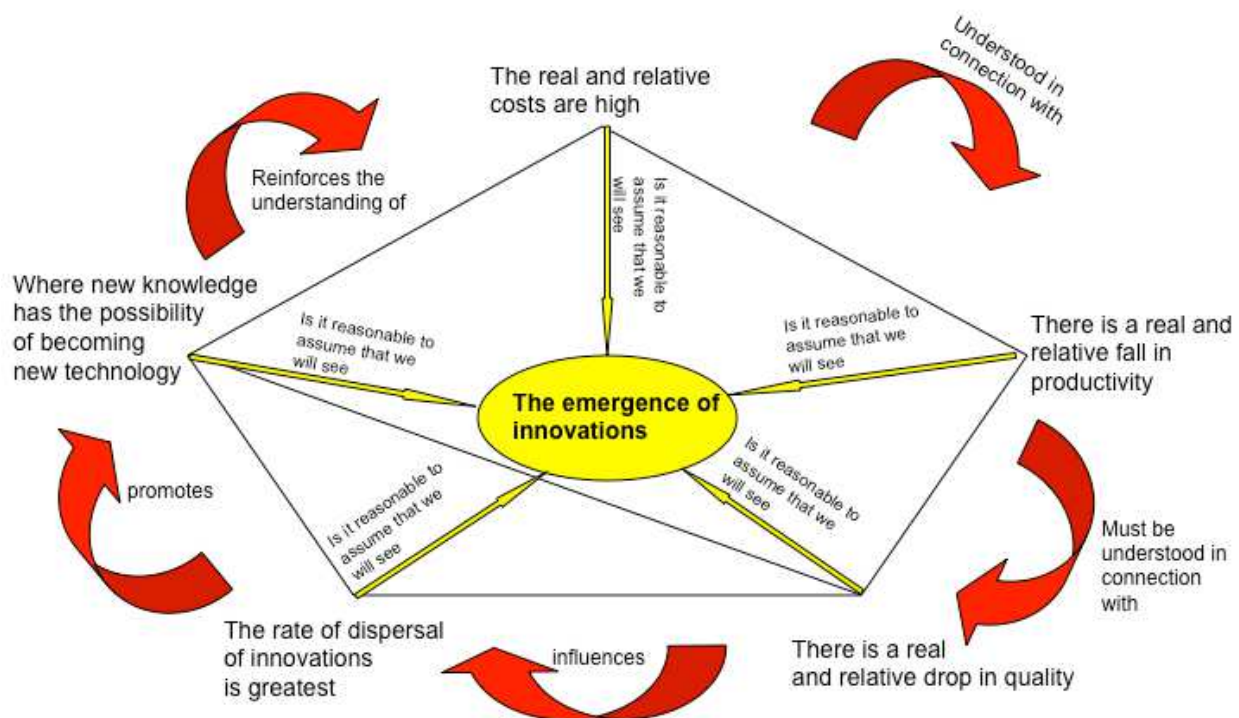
The real and relative costs are high

Understood in connection with

Reinforces the understanding of

Is it reasonable to assume that we will see

Where new knowledge has the possibility of becoming new technology

Is it reasonable to assume that we will see

Is it reasonable to assume that we will see

There is a real and relative fall in productivity

The emergence of innovations

promotes

Is it reasonable to assume that we will see

Is it reasonable to assume that we will see

Must be understood in connection with

The rate of dispersal of innovations is greatest

influences

There is a real and relative drop in quality